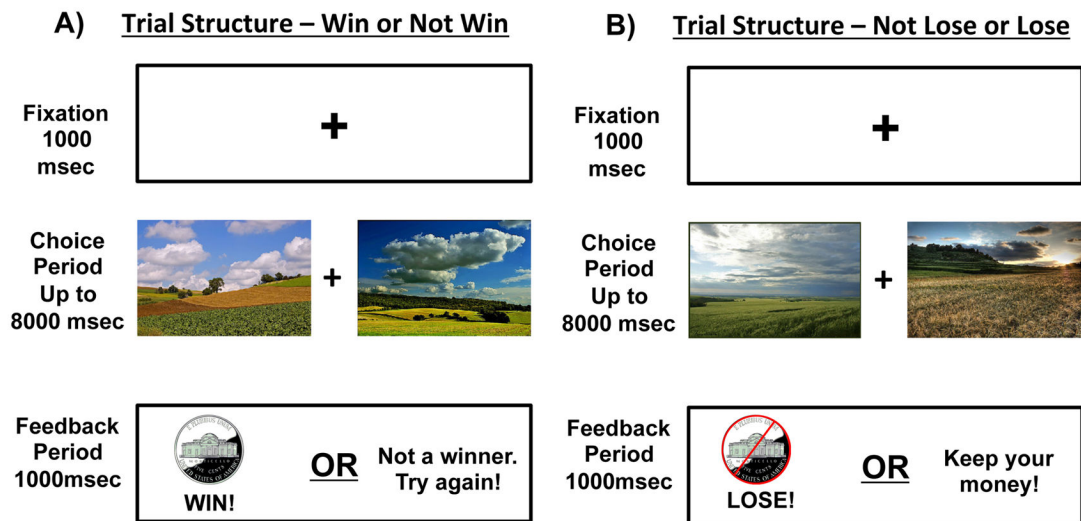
A) Trial Structure – Win or Not Win

Fixation 1000 msec

+

Choice Period Up to 8000 msec

+

Feedback Period 1000msec

WIN!

OR

Not a winner. Try again!

B) Trial Structure – Not Lose or Lose

Fixation 1000 msec

+

Choice Period Up to 8000 msec

+

Feedback Period 1000msec

LOSE!

OR

Keep your money!